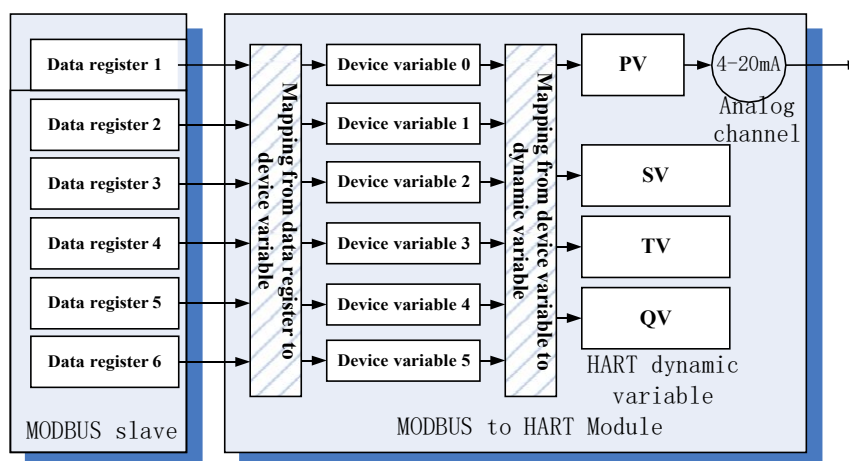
Data register 1
Data register 2
Data register 3
Data register 4
Data register 5
Data register 6
MODBUS slave
Mapping from data register to device variable
Device variable 0
Device variable 1
Device variable 2
Device variable 3
Device variable 4
Device variable 5
Mapping from device variable to dynamic variable
PV
4-20mA
Analog channel
SV
TV
QV
HART dynamic variable
MODBUS to HART Module